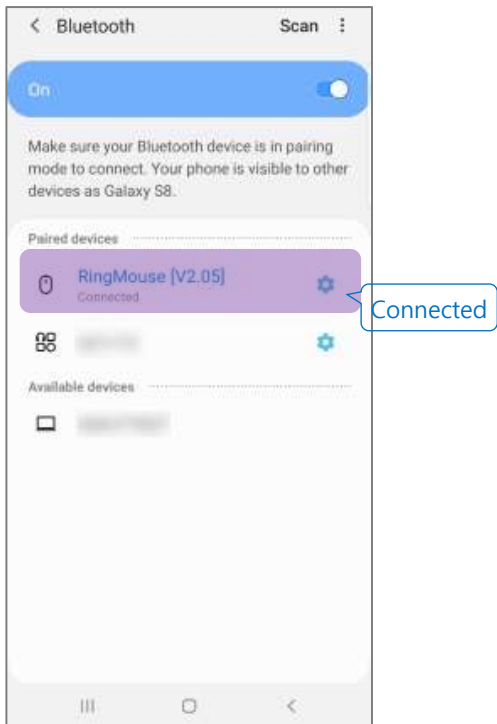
< Bluetooth

Scan ⋮

On

Make sure your Bluetooth device is in pairing mode to connect. Your phone is visible to other devices as Galaxy S8.

Paired devices

RingMouse [V2.05]
Connected

Connected

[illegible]

Available devices

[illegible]